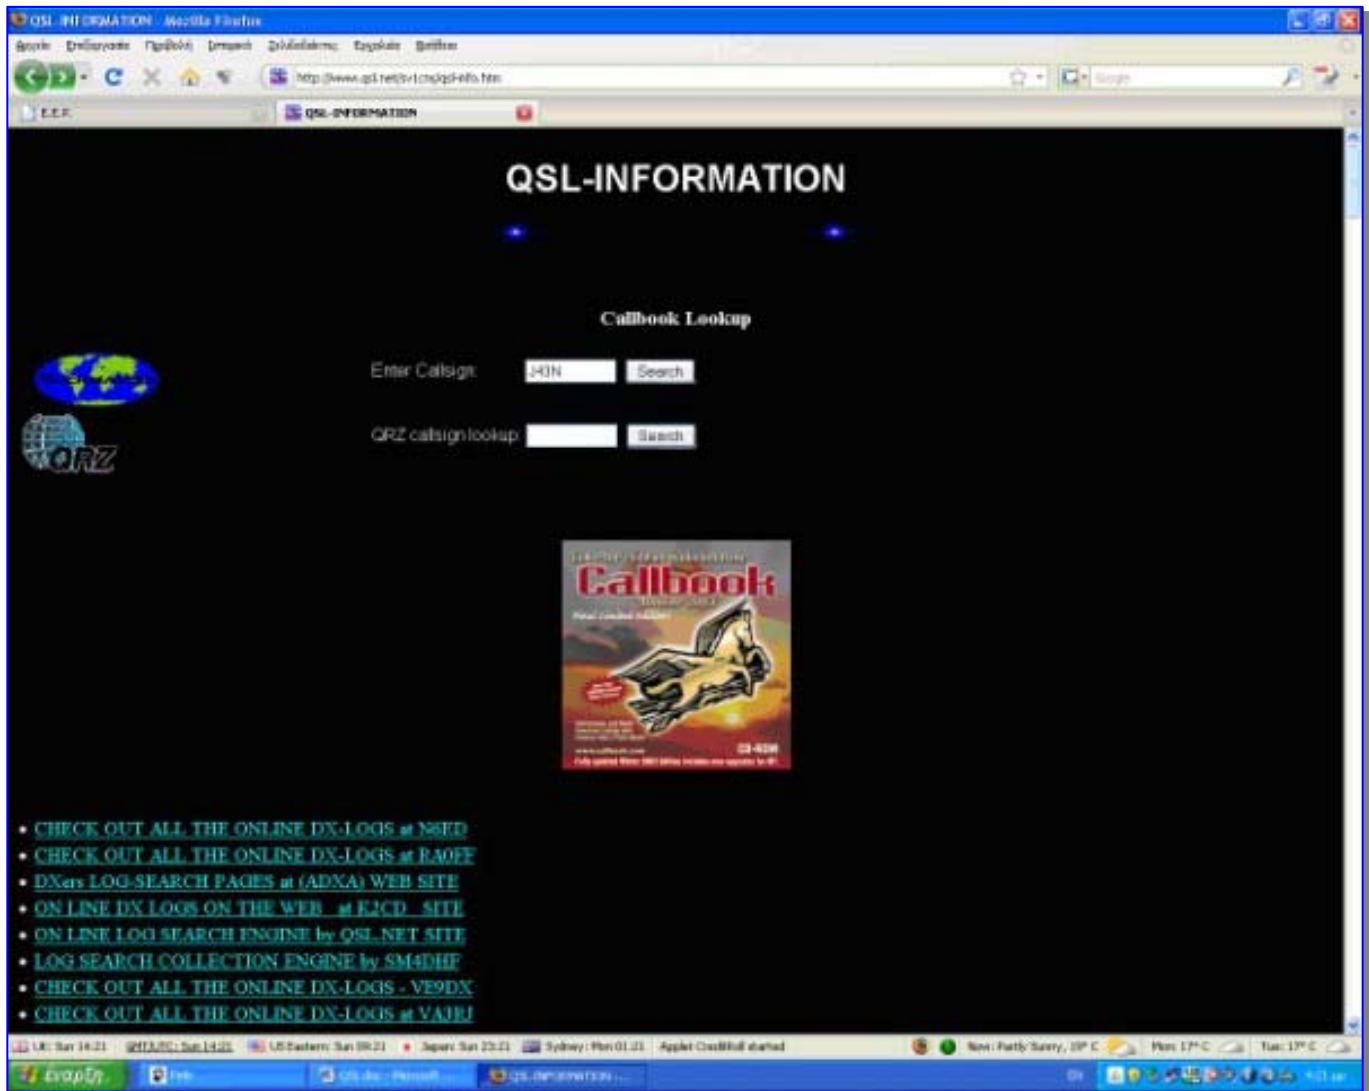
QSL-INFORMATION - Mozilla Firefox

Αρχείο Επεξεργασία Προβολή Ιστορικό Σελιδοδείκτες Εργαλεία Βοήθεια

http://www.qsl.net/sv1cnq/qsl-info.htm

E.E.F.

QSL-INFORMATION

QSL-INFORMATION

Callbook Lookup

Enter Callsign: J43N Search

QRZ callsign lookup: Search

QRZ

Callbook

CD-ROM

• CHECK OUT ALL THE ONLINE DX-LOGS at N8ED
• CHECK OUT ALL THE ONLINE DX-LOGS at RA0FF
• DXers LOG-SEARCH PAGES at (ADXA) WEB SITE
• ON LINE DX LOGS ON THE WEB at EJ2CD SITE
• ON LINE LOG SEARCH ENGINE by QSL.NET SITE
• LOG SEARCH COLLECTION ENGINE by SM4DHF
• CHECK OUT ALL THE ONLINE DX-LOGS - VE9DX
• CHECK OUT ALL THE ONLINE DX-LOGS at VA3RJ

UK: Sun 14:21 GMT/UTC: Sun 14:21 US Eastern: Sun 09:21 Japan: Sun 23:21 Sydney: Mon 01:21 Applet CreditRoll started

Now: Partly Sunny, 19° C Mon: 17° C Tue: 17° C

έναρξη

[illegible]